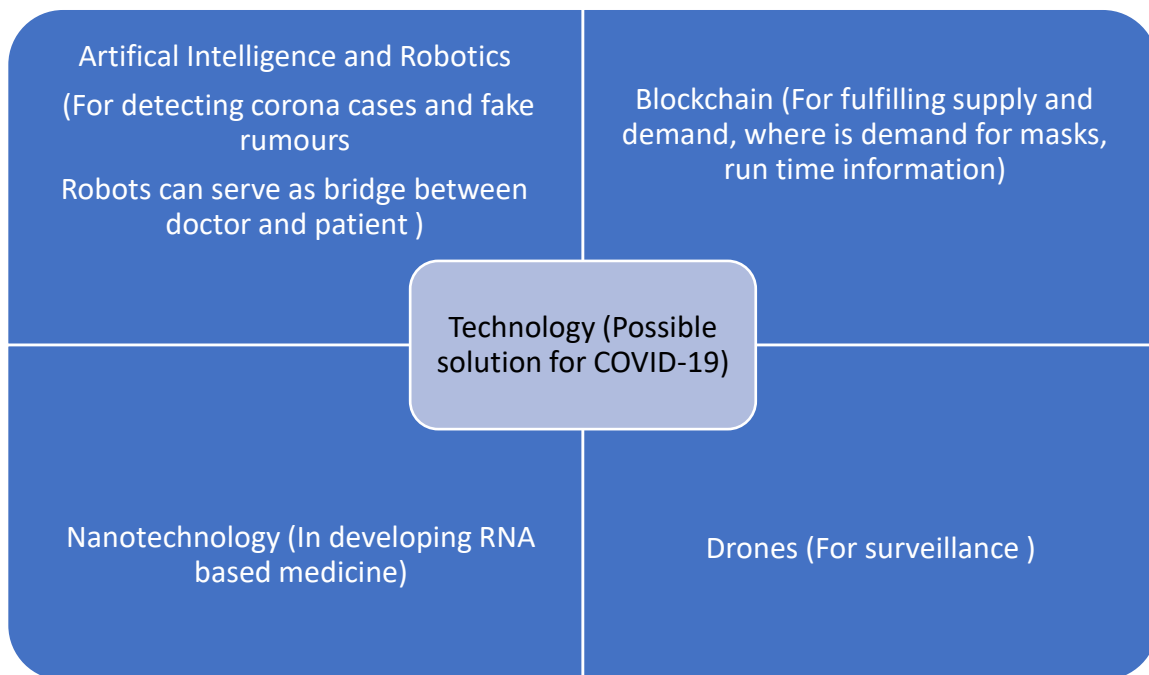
Artifical Intelligence and Robotics

(For detecting corona cases and fake rumours

Robots can serve as bridge between doctor and patient )

Blockchain (For fulfilling supply and demand, where is demand for masks, run time information)

Technology (Possible solution for COVID-19)

Nanotechnology (In developing RNA based medicine)

Drones (For surveillance )